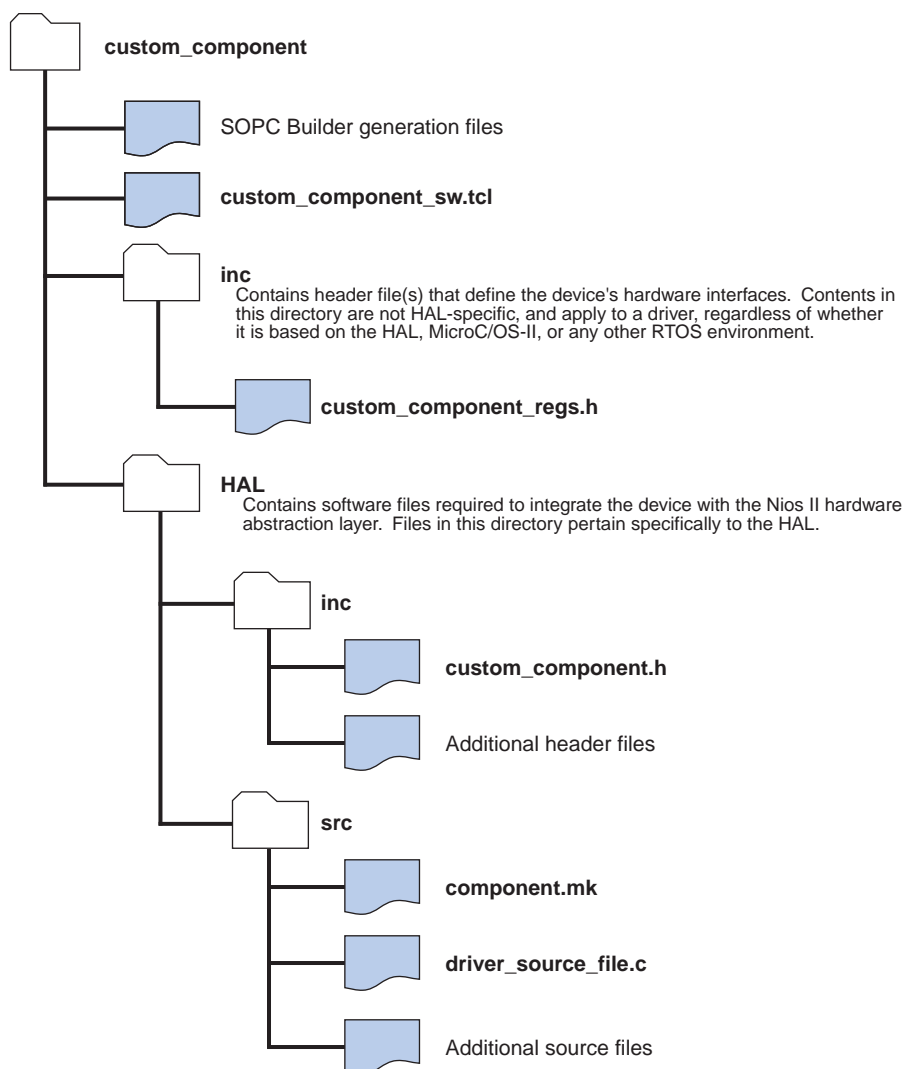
custom_component

SOPC Builder generation files

custom_component_sw.tcl

inc
Contains header file(s) that define the device's hardware interfaces. Contents in this directory are not HAL-specific, and apply to a driver, regardless of whether it is based on the HAL, MicroC/OS-II, or any other RTOS environment.

custom_component_regs.h

HAL
Contains software files required to integrate the device with the Nios II hardware abstraction layer. Files in this directory pertain specifically to the HAL.

inc

custom_component.h

Additional header files

src

component.mk

driver_source_file.c

Additional source files